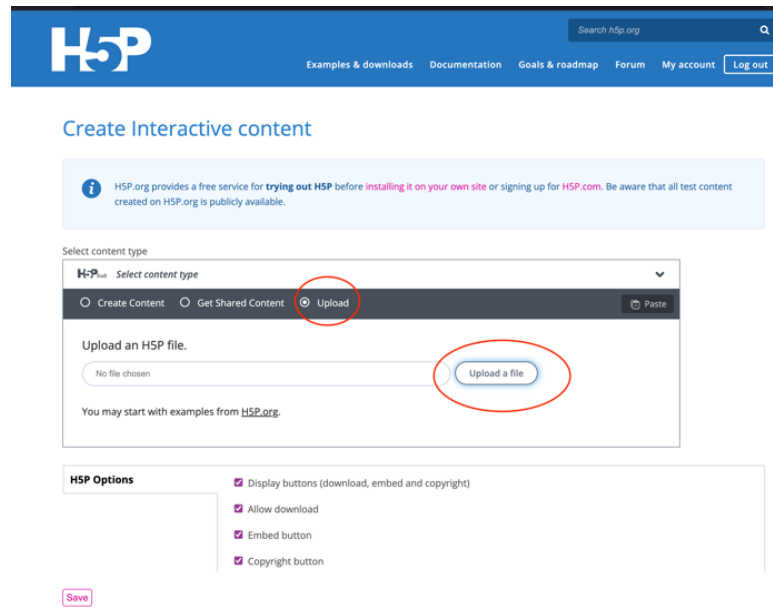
H5P

Search h5p.org

Examples & downloads Documentation Goals & roadmap Forum My account Log out

Create Interactive content

H5P.org provides a free service for trying out H5P before installing it on your own site or signing up for H5P.com. Be aware that all test content created on H5P.org is publicly available.

Select content type

H5P hub Select content type

Create Content Get Shared Content Upload

Paste

Upload an H5P file.

No file chosen

Upload a file

You may start with examples from H5P.org.

H5P Options

Display buttons (download, embed and copyright)

Allow download

Embed button

Copyright button

Save